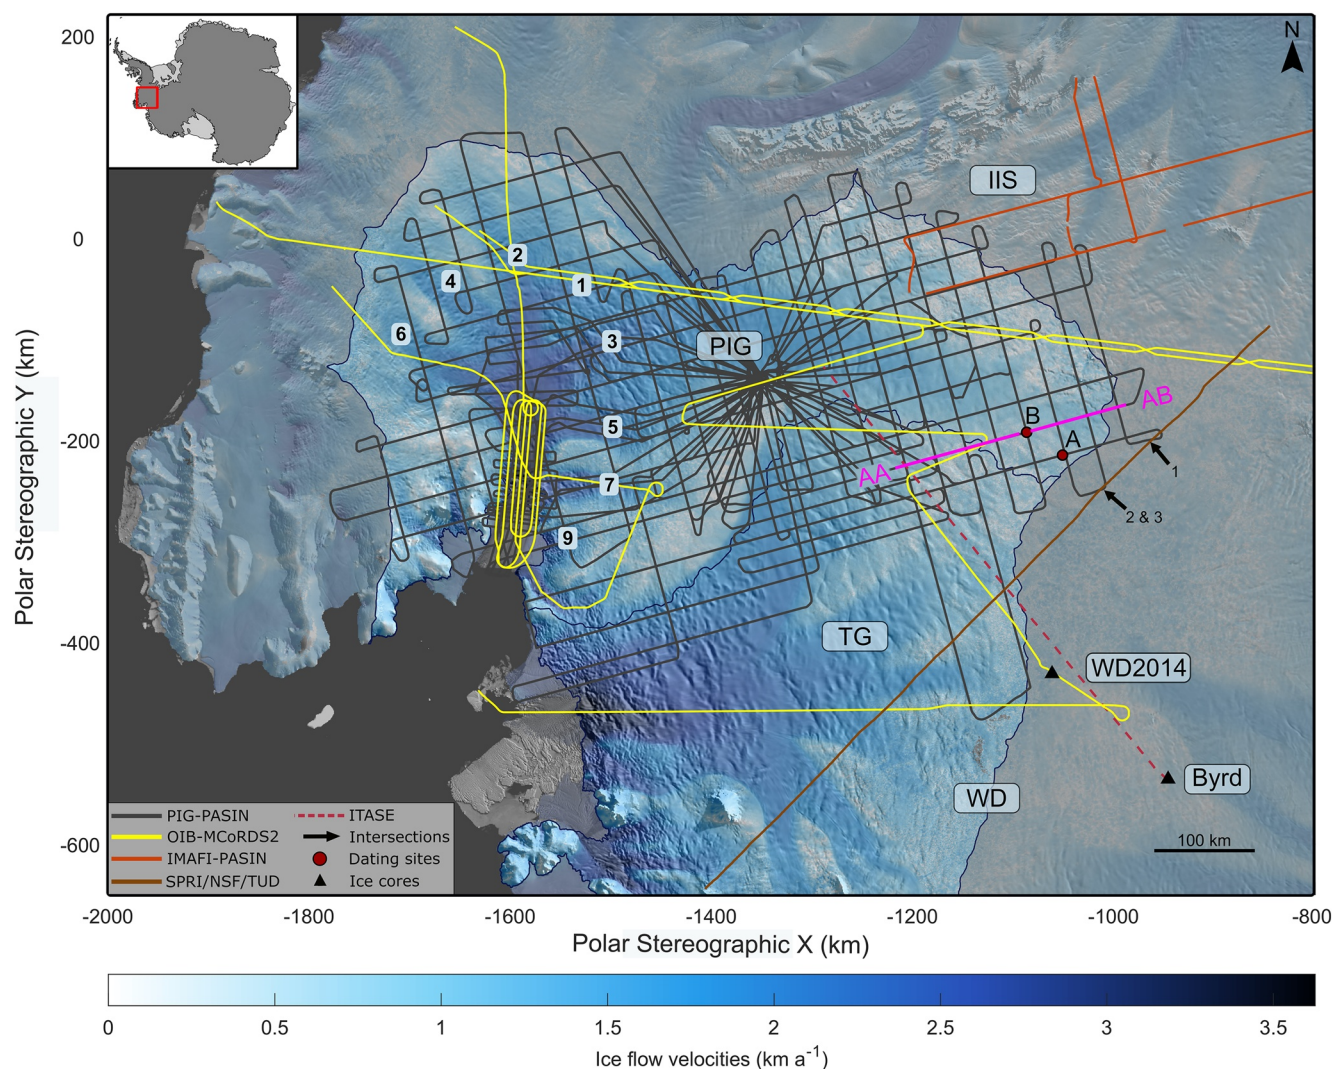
N

IIS

2

4

1

6

3

PIG

AB

B

A

5

AA

1

7

2 & 3

9

TG

WD2014

Byrd

WD

PIG-PASIN
OIB-MCoRDS2
IMAFI-PASIN
SPRI/NSF/TUD
ITASE
Intersections
Dating sites
Ice cores

100 km

200
0
-200
-400
-600

Polar Stereographic Y (km)

-2000 -1800 -1600 -1400 -1200 -1000 -800

Polar Stereographic X (km)

0 0.5 1 1.5 2 2.5 3 3.5

Ice flow velocities (km $a^{-1}$)